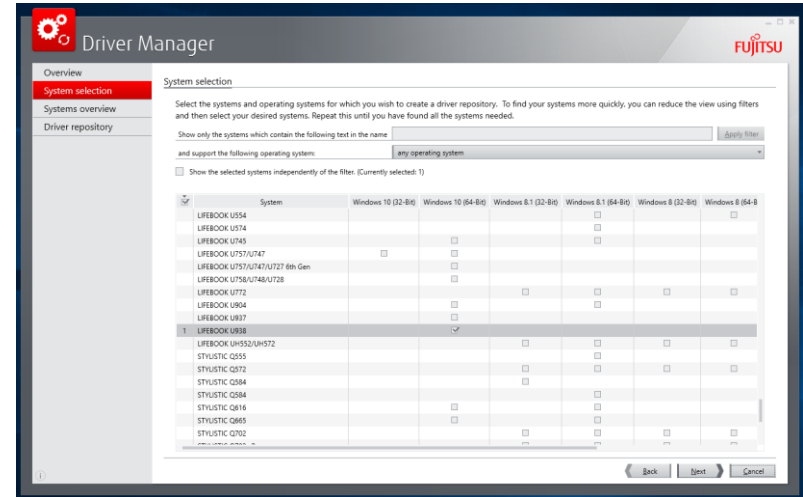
Driver Manager

FUJITSU

Overview
System selection
Systems overview
Driver repository

System selection

Select the systems and operating systems for which you wish to create a driver repository. To find your systems more quickly, you can reduce the view using filters and then select your desired systems. Repeat this until you have found all the systems needed.

Show only the systems which contain the following text in the name

Apply filter

and support the following operating system: any operating system

Show the selected systems independently of the filter. (Currently selected: 1)

| | System | Windows 10 (32-Bit) | Windows 10 (64-Bit) | Windows 8.1 (32-Bit) | Windows 8.1 (64-Bit) | Windows 8 (32-Bit) | Windows 8 (64-B |
|---|---|---|---|---|---|---|---|
| | LIFEBOOK U554 | | | | | | |
| | LIFEBOOK U574 | | | | | | |
| | LIFEBOOK U745 | | | | | | |
| | LIFEBOOK U757/U747 | | | | | | |
| | LIFEBOOK U757/U747/U727 6th Gen | | | | | | |
| | LIFEBOOK U758/U748/U728 | | | | | | |
| | LIFEBOOK U772 | | | | | | |
| | LIFEBOOK U904 | | | | | | |
| | LIFEBOOK U937 | | | | | | |
| 1 | LIFEBOOK U938 | | | | | | |
| | LIFEBOOK UH552/UH572 | | | | | | |
| | STYLISTIC Q555 | | | | | | |
| | STYLISTIC Q572 | | | | | | |
| | STYLISTIC Q584 | | | | | | |
| | STYLISTIC Q584 | | | | | | |
| | STYLISTIC Q616 | | | | | | |
| | STYLISTIC Q665 | | | | | | |
| | STYLISTIC Q702 | | | | | | |

Back Next Cancel